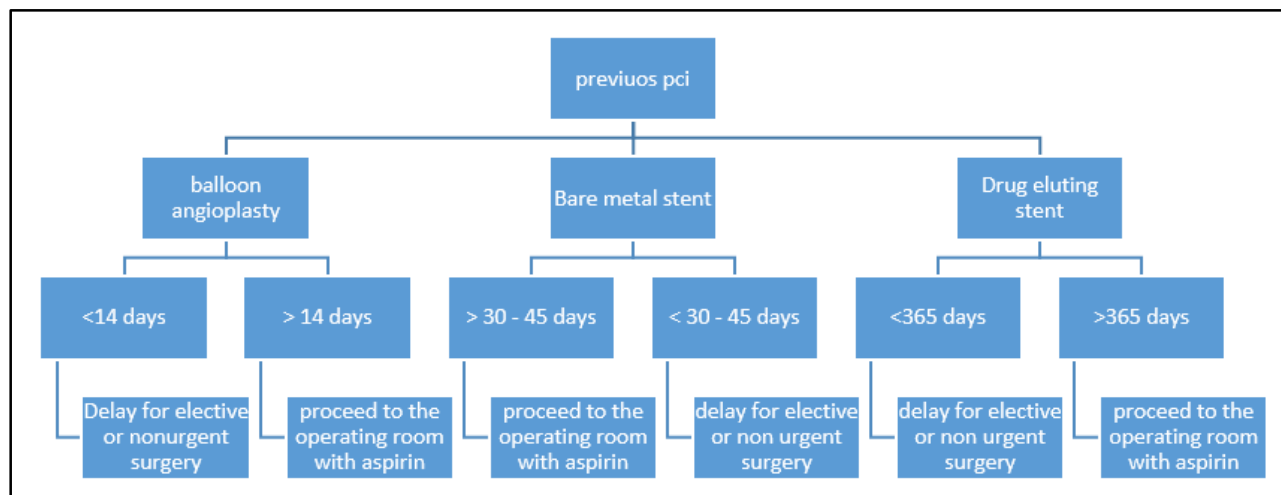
previuos pci

balloon angioplasty

Bare metal stent

Drug eluting stent

<14 days

> 14 days

> 30 - 45 days

< 30 - 45 days

<365 days

>365 days

Delay for elective or nonurgent surgery

proceed to the operating room with aspirin

proceed to the operating room with aspirin

delay for elective or non urgent surgery

delay for elective or non urgent surgery

proceed to the operating room with aspirin